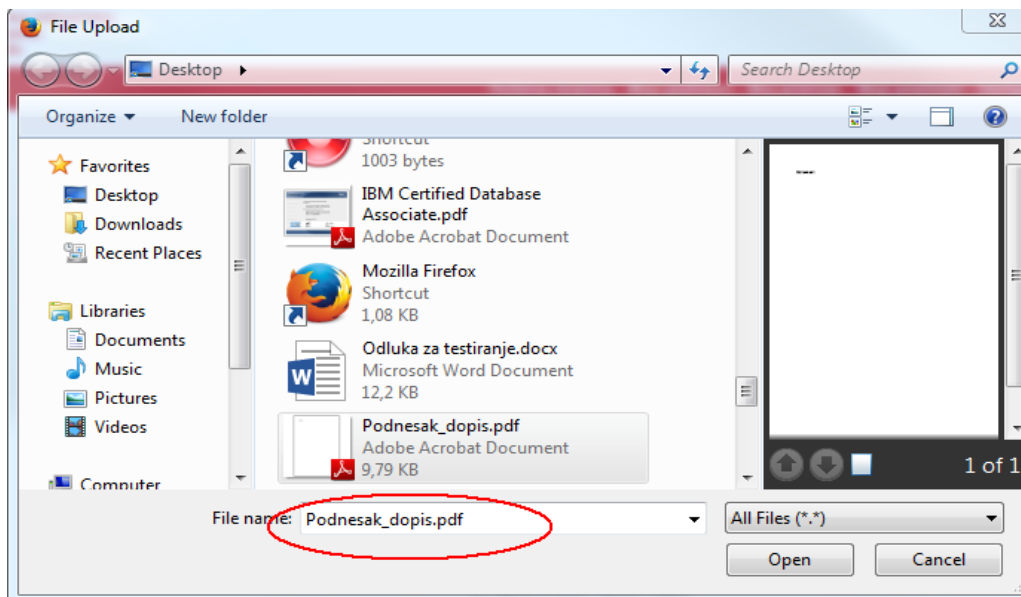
File Upload

Desktop

Search Desktop

Organize ▾ New folder

Favorites
Desktop
Downloads
Recent Places

Libraries
Documents
Music
Pictures
Videos

Computer

Shortcut
1003 bytes

IBM Certified Database Associate.pdf
Adobe Acrobat Document

Mozilla Firefox
Shortcut
1,08 KB

Odluka za testiranje.docx
Microsoft Word Document
12,2 KB

Podnesak_dopis.pdf
Adobe Acrobat Document
9,79 KB

1 of 1

File name: Podnesak_dopis.pdf

All Files (*.*)

Open

Cancel